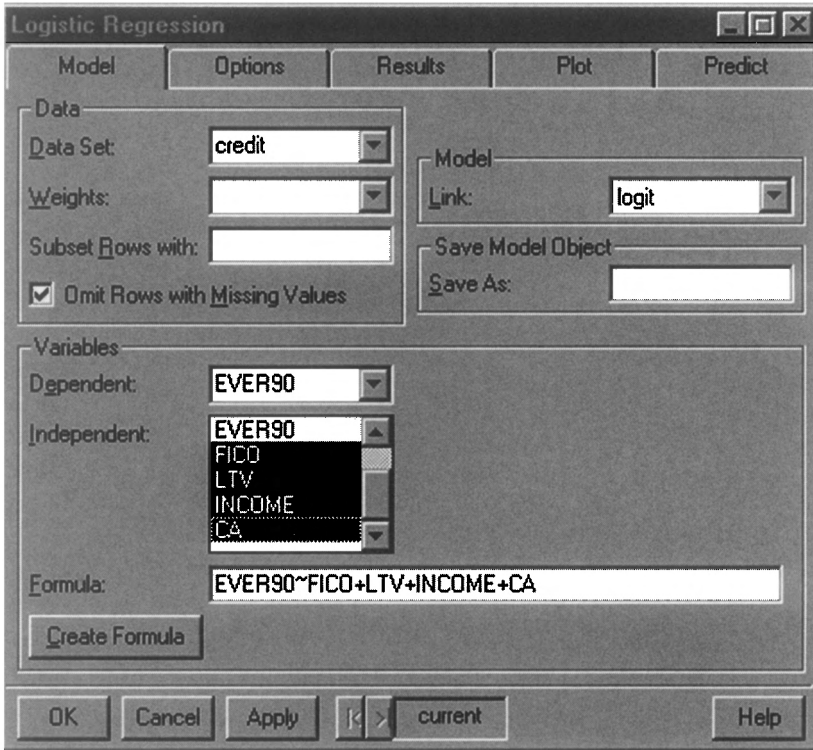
Logistic Regression

Model | Options | Results | Plot | Predict

Data
Data Set: credit
Weights:
Subset Rows with:
☑ Omit Rows with Missing Values

Model
Link: logit

Save Model Object
Save As:

Variables
Dependent: EVER90
Independent: EVER90
FICO
LTV
INCOME
CA

Formula: EVER90~FICO+LTV+INCOME+CA

Create Formula

OK | Cancel | Apply | |< | > | current | Help